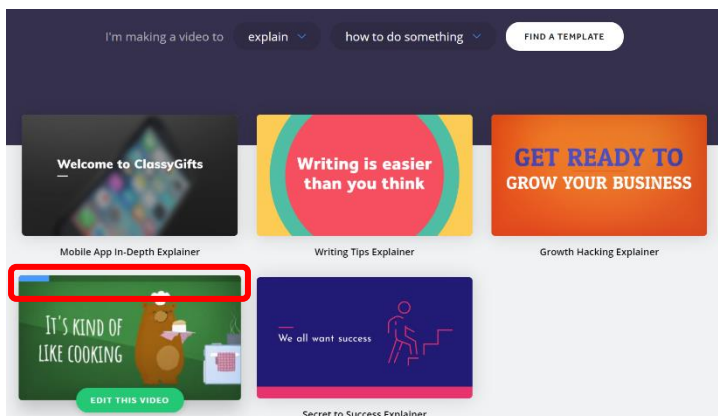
I'm making a video to explain how to do something FIND A TEMPLATE

Welcome to ClassyGifts

Mobile App In-Depth Explainer

Writing is easier than you think

Writing Tips Explainer

GET READY TO GROW YOUR BUSINESS

Growth Hacking Explainer

IT'S KIND OF LIKE COOKING

EDIT THIS VIDEO

We all want success

Secret to Success Explainer